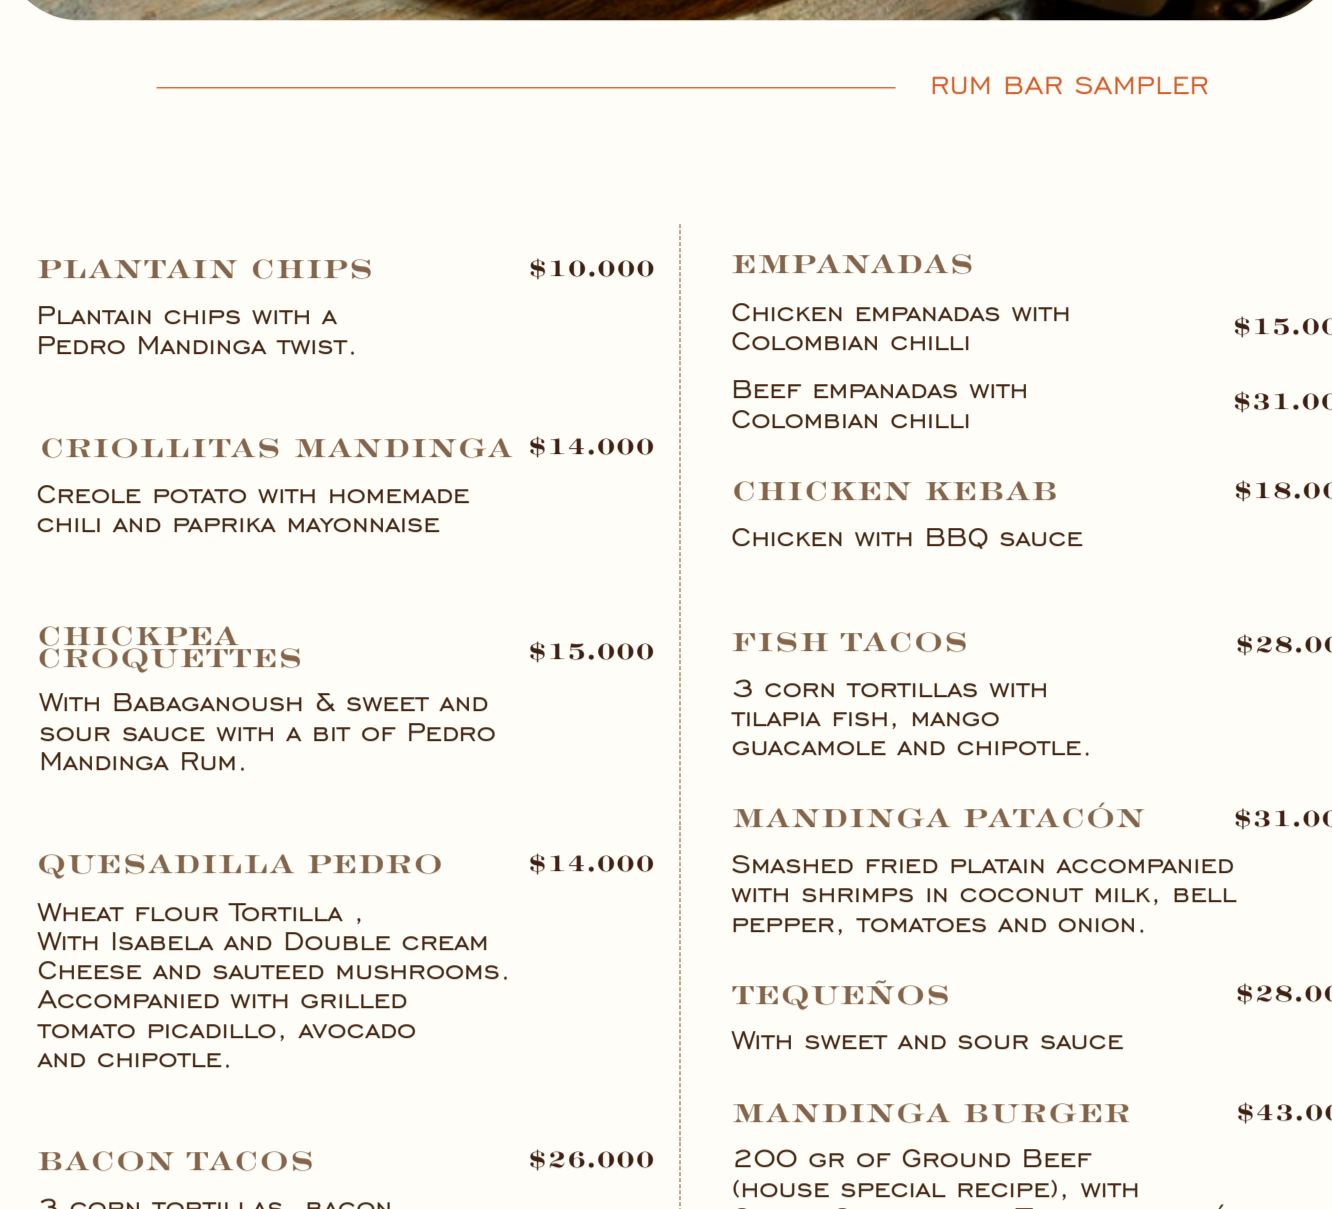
RUM BAR SAMPLER

PLANTAIN CHIPS $10.000

Plantain chips with a Pedro Mandinga twist.

CRIOLLITAS MANDINGA $14.000

Creole potato with homemade chili and paprika mayonnaise

CHICKPEA CROQUETTES $15.000

With Babaganoush & sweet and sour sauce with a bit of Pedro Mandinga Rum.

QUESADILLA PEDRO $14.000

Wheat flour Tortilla , With Isabela and Double cream Cheese and sauteed mushrooms. Accompanied with grilled tomato picadillo, avocado and chipotle.

BACON TACOS $26.000

3 corn tortillas, bacon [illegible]

EMPANADAS

Chicken empanadas with Colombian chilli $15.0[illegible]

Beef empanadas with Colombian chilli $31.0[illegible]

CHICKEN KEBAB $18.0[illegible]

Chicken with BBQ sauce

FISH TACOS $28.0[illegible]

3 corn tortillas with tilapia fish, mango guacamole and chipotle.

MANDINGA PATACÓN $31.0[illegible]

Smashed fried platain accompanied with shrimps in coconut milk, bell pepper, tomatoes and onion.

TEQUEÑOS $28.0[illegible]

With sweet and sour sauce

MANDINGA BURGER $43.0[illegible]

200 gr of Ground Beef (house special recipe), with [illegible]